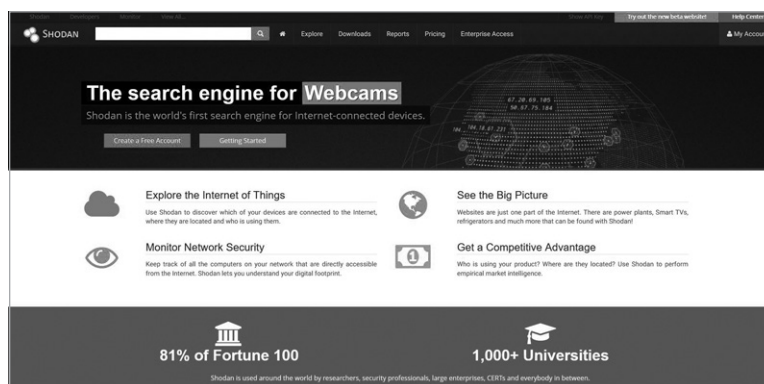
Shodan Developers Monitor View All...

Show API Key Try out the new beta website! Help Center

SHODAN Explore Downloads Reports Pricing Enterprise Access My Accou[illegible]

The search engine for Webcams

Shodan is the world's first search engine for Internet-connected devices.

87.20.69.105
90.87.75.104
104.18.61.231

Create a Free Account Getting Started

Explore the Internet of Things

Use Shodan to discover which of your devices are connected to the Internet, where they are located and who is using them.

See the Big Picture

Websites are just one part of the Internet. There are power plants, Smart TVs, refrigerators and much more that can be found with Shodan!

Monitor Network Security

Keep track of all the computers on your network that are directly accessible from the Internet. Shodan lets you understand your digital footprint.

Get a Competitive Advantage

Who is using your product? Where are they located? Use Shodan to perform empirical market intelligence.

81% of Fortune 100

1,000+ Universities

Shodan is used around the world by researchers, security professionals, large enterprises, CERTs and everybody in between.